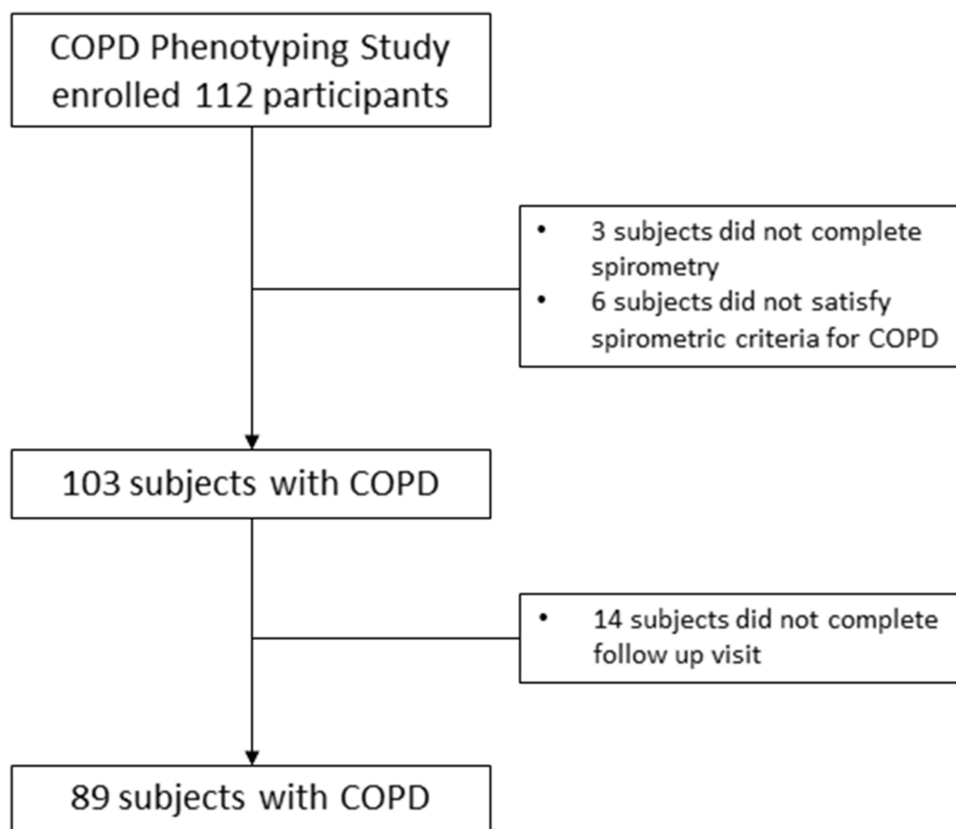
COPD Phenotyping Study enrolled 112 participants

- 3 subjects did not complete spirometry
- 6 subjects did not satisfy spirometric criteria for COPD

103 subjects with COPD

- 14 subjects did not complete follow up visit

89 subjects with COPD